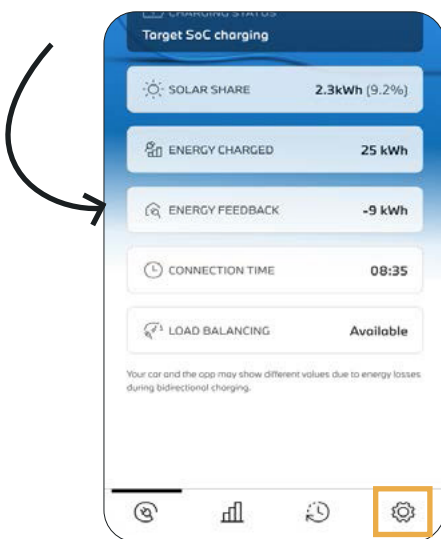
CHARGING STATUS
Target SoC charging

SOLAR SHARE 2.3kWh (9.2%)

ENERGY CHARGED 25 kWh

ENERGY FEEDBACK -9 kWh

CONNECTION TIME 08:35

LOAD BALANCING Available

Your car and the app may show different values due to energy losses during bidirectional charging.